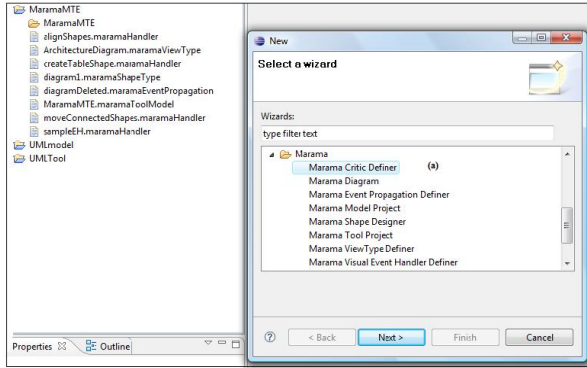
MaramaMTE
MaramaMTE
alignShapes.maramaHandler
ArchitectureDiagram.maramaViewType
createTableShape.maramaHandler
diagram1.maramaShapeType
diagramDeleted.maramaEventPropagation
MaramaMTE.maramaToolModel
moveConnectedShapes.maramaHandler
sampleEH.maramaHandler
UMLmodel
UMLTool

Properties
Outline

New
Select a wizard
Wizards:
type filter text
Marama
Marama Critic Definer
(a)
Marama Diagram
Marama Event Propagation Definer
Marama Model Project
Marama Shape Designer
Marama Tool Project
Marama ViewType Definer
Marama Visual Event Handler Definer

?
< Back
Next >
Finish
Cancel